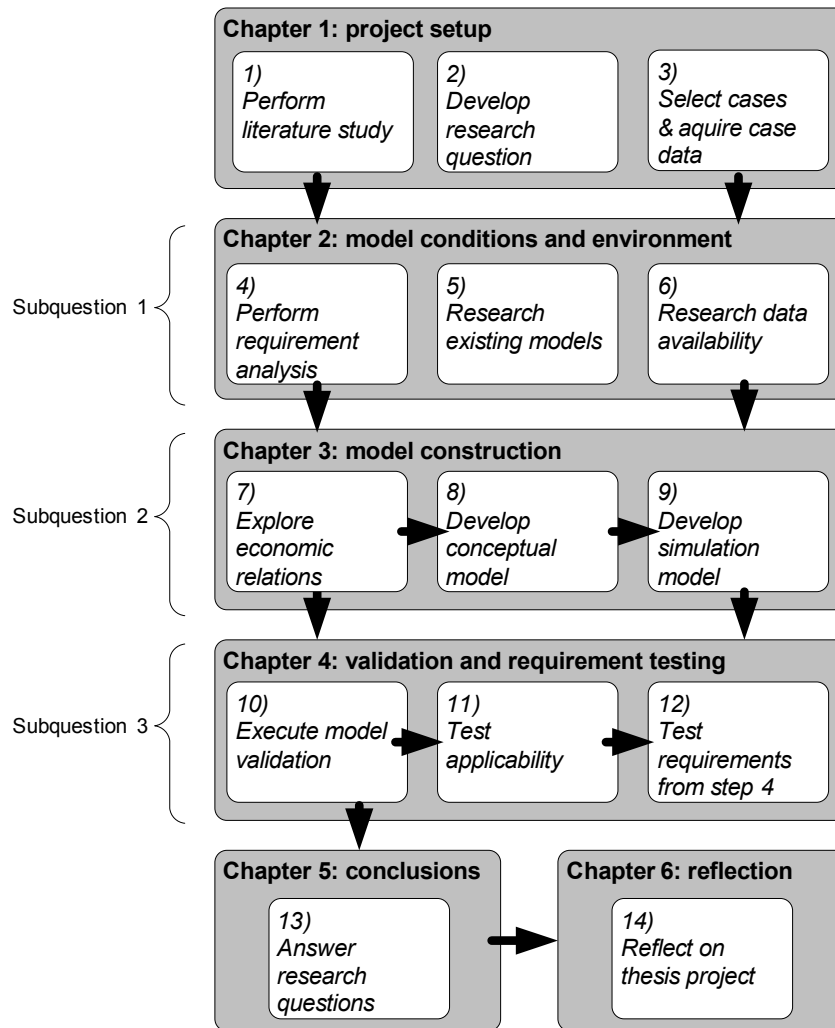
Chapter 1: project setup

1) Perform literature study

2) Develop research question

3) Select cases & aquire case data

Subquestion 1

Chapter 2: model conditions and environment

4) Perform requirement analysis

5) Research existing models

6) Research data availability

Subquestion 2

Chapter 3: model construction

7) Explore economic relations

8) Develop conceptual model

9) Develop simulation model

Subquestion 3

Chapter 4: validation and requirement testing

10) Execute model validation

11) Test applicability

12) Test requirements from step 4

Chapter 5: conclusions

13) Answer research questions

Chapter 6: reflection

14) Reflect on thesis project